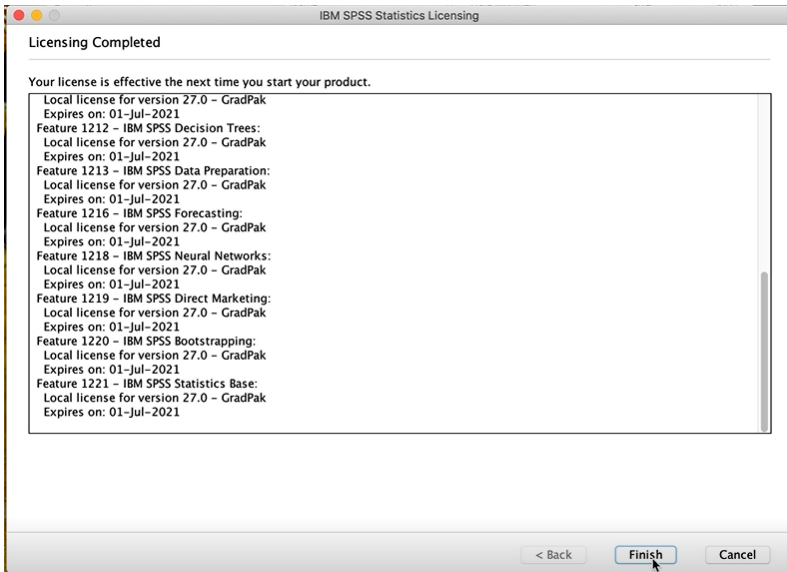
IBM SPSS Statistics Licensing

Licensing Completed

Your license is effective the next time you start your product.

Local license for version 27.0 - GradPak
Expires on: 01-Jul-2021
Feature 1212 - IBM SPSS Decision Trees:
Local license for version 27.0 - GradPak
Expires on: 01-Jul-2021
Feature 1213 - IBM SPSS Data Preparation:
Local license for version 27.0 - GradPak
Expires on: 01-Jul-2021
Feature 1216 - IBM SPSS Forecasting:
Local license for version 27.0 - GradPak
Expires on: 01-Jul-2021
Feature 1218 - IBM SPSS Neural Networks:
Local license for version 27.0 - GradPak
Expires on: 01-Jul-2021
Feature 1219 - IBM SPSS Direct Marketing:
Local license for version 27.0 - GradPak
Expires on: 01-Jul-2021
Feature 1220 - IBM SPSS Bootstrapping:
Local license for version 27.0 - GradPak
Expires on: 01-Jul-2021
Feature 1221 - IBM SPSS Statistics Base:
Local license for version 27.0 - GradPak
Expires on: 01-Jul-2021

< Back Finish Cancel